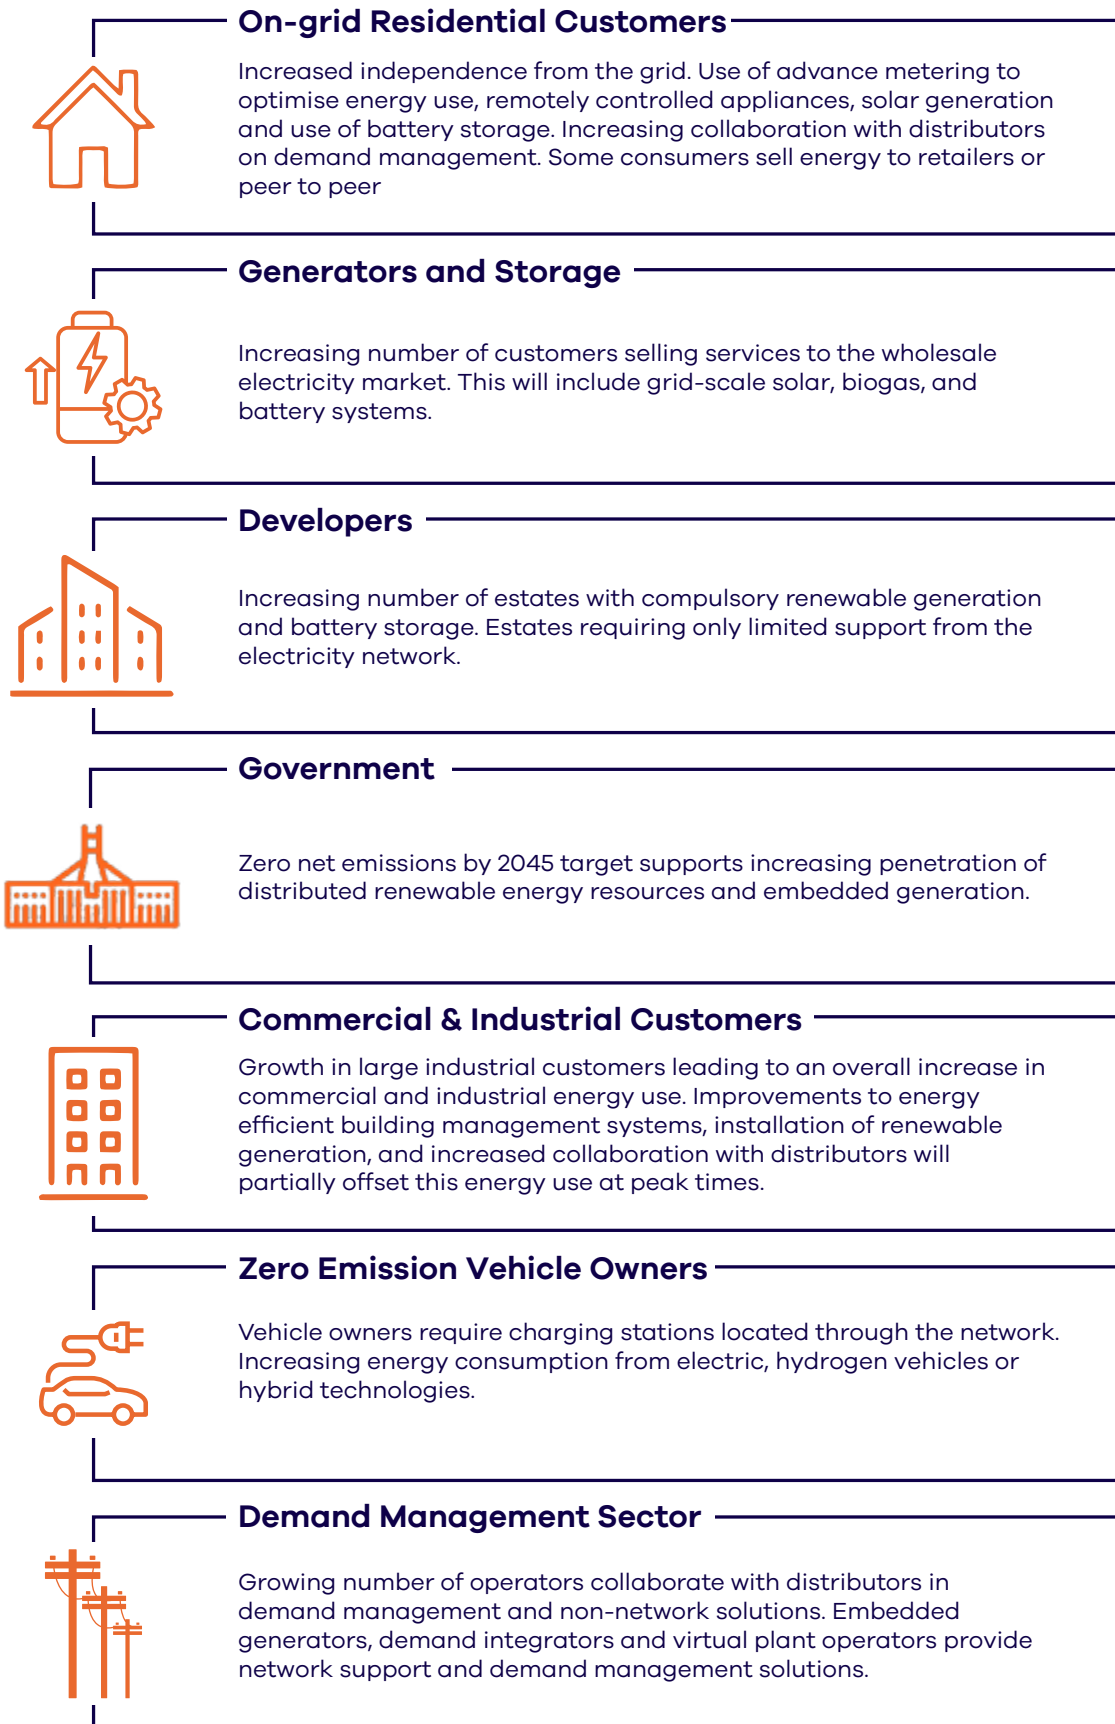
On-grid Residential Customers

Increased independence from the grid. Use of advance metering to optimise energy use, remotely controlled appliances, solar generation and use of battery storage. Increasing collaboration with distributors on demand management. Some consumers sell energy to retailers or peer to peer

Generators and Storage

Increasing number of customers selling services to the wholesale electricity market. This will include grid-scale solar, biogas, and battery systems.

Developers

Increasing number of estates with compulsory renewable generation and battery storage. Estates requiring only limited support from the electricity network.

Government

Zero net emissions by 2045 target supports increasing penetration of distributed renewable energy resources and embedded generation.

Commercial & Industrial Customers

Growth in large industrial customers leading to an overall increase in commercial and industrial energy use. Improvements to energy efficient building management systems, installation of renewable generation, and increased collaboration with distributors will partially offset this energy use at peak times.

Zero Emission Vehicle Owners

Vehicle owners require charging stations located through the network. Increasing energy consumption from electric, hydrogen vehicles or hybrid technologies.

Demand Management Sector

Growing number of operators collaborate with distributors in demand management and non-network solutions. Embedded generators, demand integrators and virtual plant operators provide network support and demand management solutions.